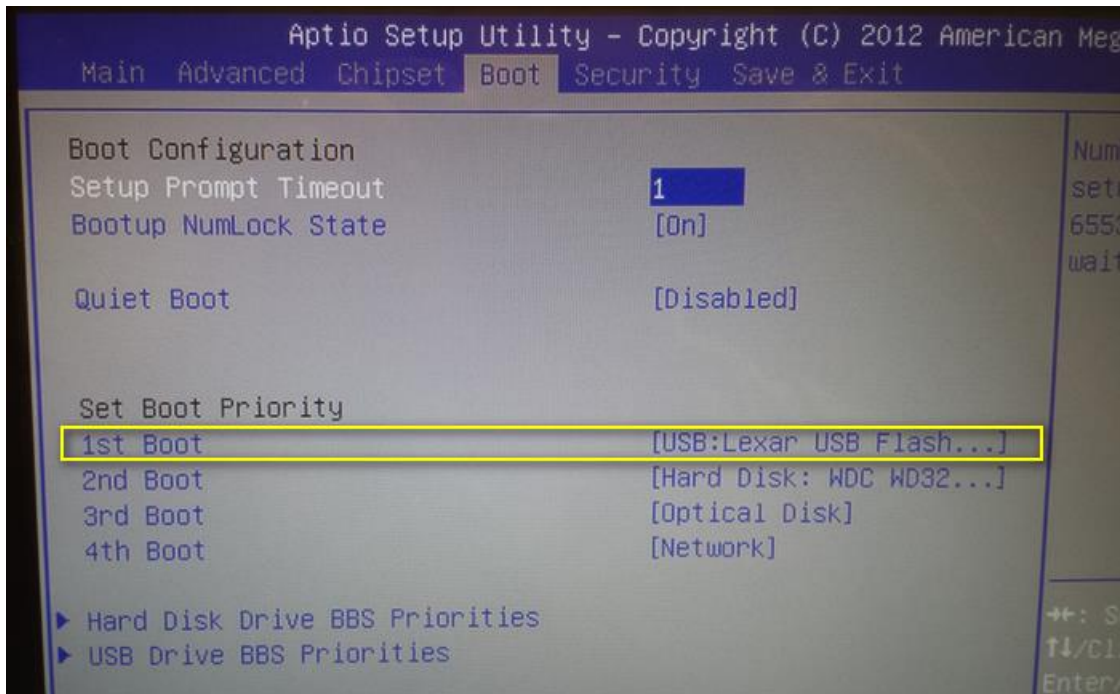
Aptio Setup Utility – Copyright (C) 2012 American Meg

Main Advanced Chipset Boot Security Save & Exit

Boot Configuration
Setup Prompt Timeout 1
Bootup NumLock State [On]

Quiet Boot [Disabled]

Set Boot Priority
1st Boot [USB:Lexar USB Flash...]
2nd Boot [Hard Disk: WDC WD32...]
3rd Boot [Optical Disk]
4th Boot [Network]

▶ Hard Disk Drive BBS Priorities
▶ USB Drive BBS Priorities

Num
set
655
wai

→←: S
↑↓/Cl
Enter